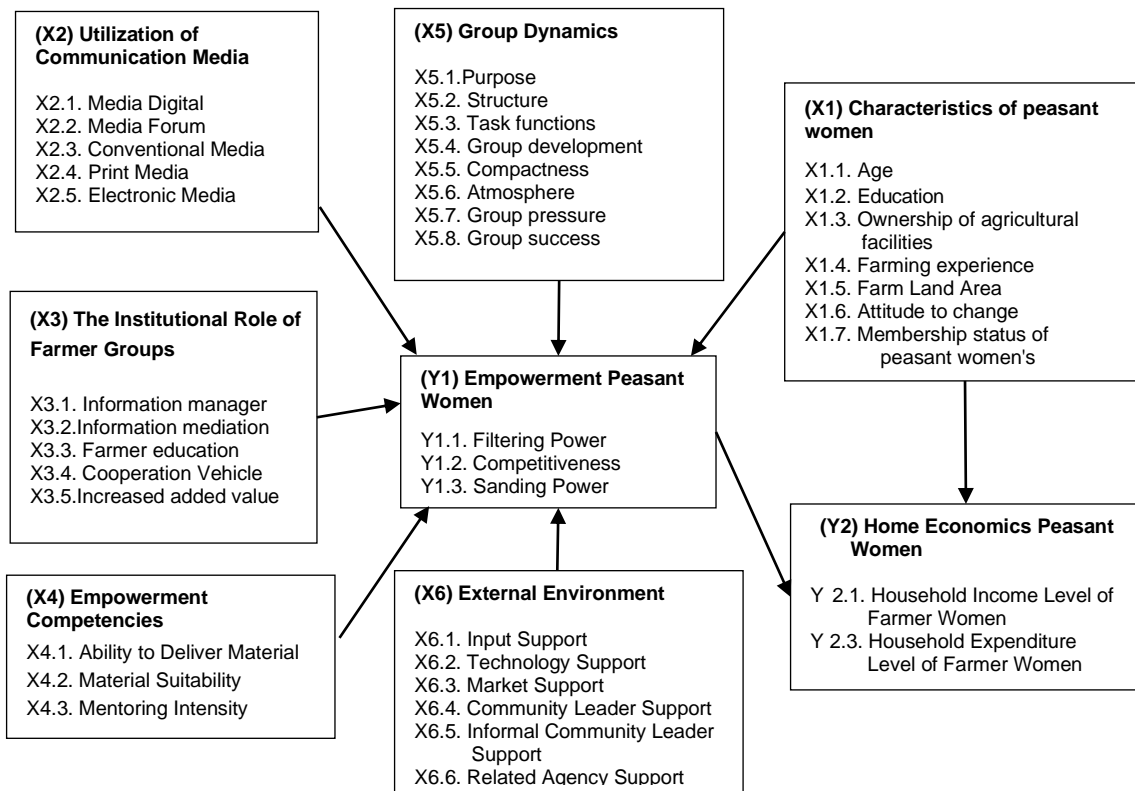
(X2) Utilization of Communication Media

X2.1. Media Digital
X2.2. Media Forum
X2.3. Conventional Media
X2.4. Print Media
X2.5. Electronic Media

(X5) Group Dynamics

X5.1.Purpose
X5.2. Structure
X5.3. Task functions
X5.4. Group development
X5.5. Compactness
X5.6. Atmosphere
X5.7. Group pressure
X5.8. Group success

(X1) Characteristics of peasant women

X1.1. Age
X1.2. Education
X1.3. Ownership of agricultural facilities
X1.4. Farming experience
X1.5. Farm Land Area
X1.6. Attitude to change
X1.7. Membership status of peasant women's

(X3) The Institutional Role of Farmer Groups

X3.1. Information manager
X3.2.Information mediation
X3.3. Farmer education
X3.4. Cooperation Vehicle
X3.5.Increased added value

(Y1) Empowerment Peasant Women

Y1.1. Filtering Power
Y1.2. Competitiveness
Y1.3. Sanding Power

(Y2) Home Economics Peasant Women

Y 2.1. Household Income Level of Farmer Women
Y 2.3. Household Expenditure Level of Farmer Women

(X4) Empowerment Competencies

X4.1. Ability to Deliver Material
X4.2. Material Suitability
X4.3. Mentoring Intensity

(X6) External Environment

X6.1. Input Support
X6.2. Technology Support
X6.3. Market Support
X6.4. Community Leader Support
X6.5. Informal Community Leader Support
X6.6. Related Agency Support